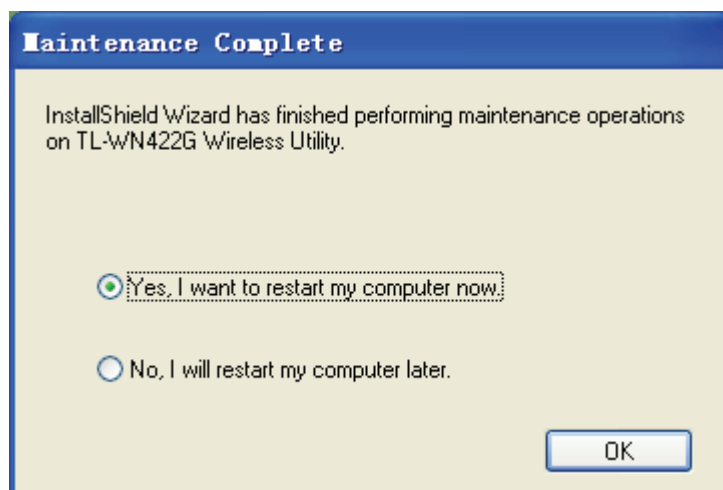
Maintenance Complete

InstallShield Wizard has finished performing maintenance operations on TL-WN422G Wireless Utility.

Yes, I want to restart my computer now.

No, I will restart my computer later.

OK